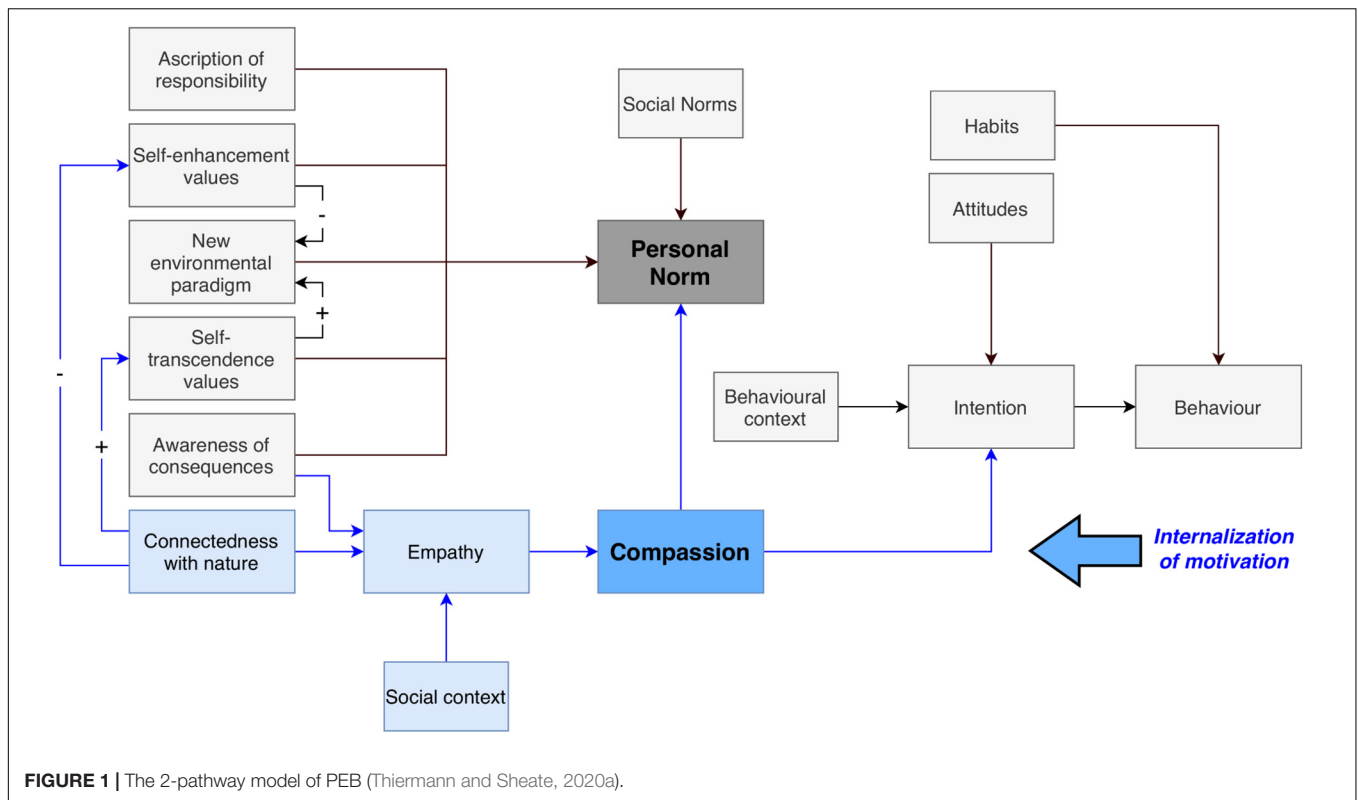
Ascription of responsibility

Self-enhancement values

-

New environmental paradigm

+

Self-transcendence values

Awareness of consequences

-

+

Connectedness with nature

Empathy

Social context

Social Norms

Personal Norm

Compassion

Habits

Attitudes

Behavioural context

Intention

Behaviour

Internalization of motivation

FIGURE 1 | The 2-pathway model of PEB (Thiermann and Sheate, 2020a).